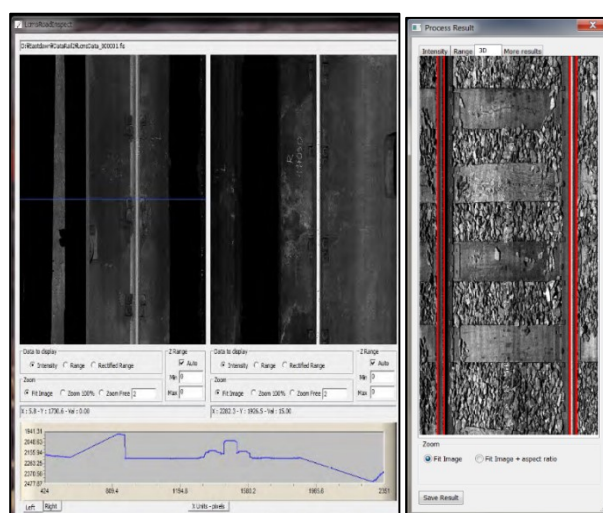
LcmsRoadInspect

D:\Rastalow\...\DataRail\LcmsData_000001.fis

Data to display
Intensity Range Rectified Range
Zoom
Fit Image Zoom 100% Zoom Free 2
Z Range
Auto
Min 0
Max 0

X : 5.8 - Y : 1736.6 - Val : 0.00

Data to display
Intensity Range Rectified Range
Zoom
Fit Image Zoom 100% Zoom Free 2
Z Range
Auto
Min 0
Max 0

X : 2282.3 - Y : 1926.5 - Val : 15.00

1841.51
2048.92
2156.94
2263.28
2370.98
2477.07
424
889.4
1154.8
1580.2
1985.6
2301

Left Right
3 Units - pixels

Process Result
Intensity Range 3D More results

Zoom
Fit Image Fit Image + aspect ratio

Save Result